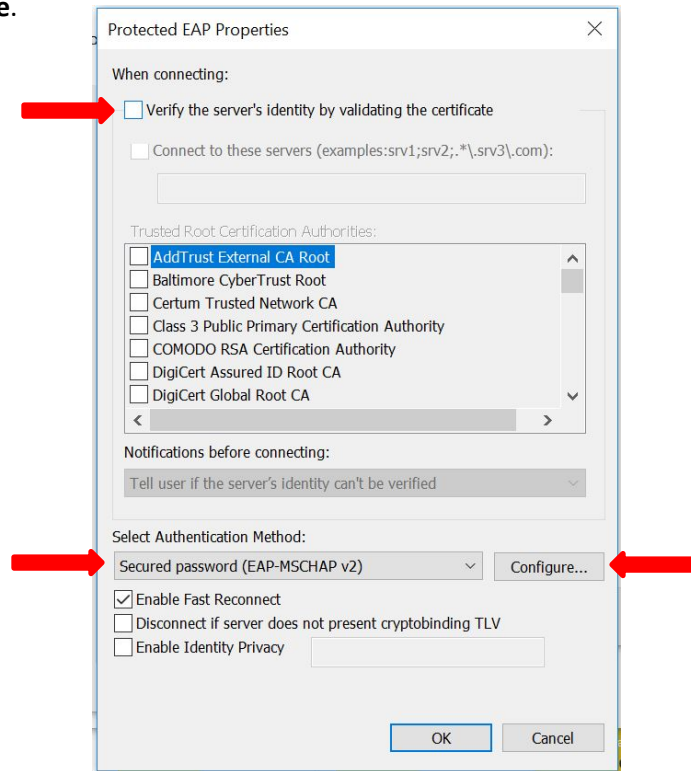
e.

Protected EAP Properties

When connecting:

Verify the server's identity by validating the certificate

Connect to these servers (examples:srv1;srv2;.*\.srv3\.com):

Trusted Root Certification Authorities:

AddTrust External CA Root
Baltimore CyberTrust Root
Certum Trusted Network CA
Class 3 Public Primary Certification Authority
COMODO RSA Certification Authority
DigiCert Assured ID Root CA
DigiCert Global Root CA

Notifications before connecting:

Tell user if the server's identity can't be verified

Select Authentication Method:

Secured password (EAP-MSCHAP v2)

Configure...

Enable Fast Reconnect
Disconnect if server does not present cryptobinding TLV
Enable Identity Privacy

OK

Cancel